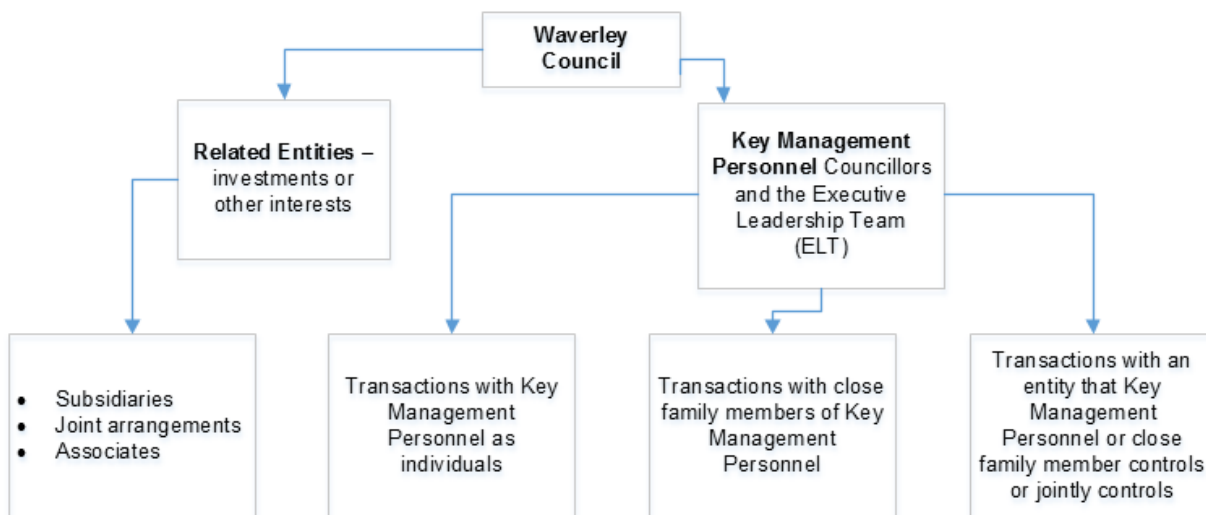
Waverley Council

Related Entities – investments or other interests

Key Management Personnel Councillors and the Executive Leadership Team (ELT)

- Subsidiaries
- Joint arrangements
- Associates

Transactions with Key Management Personnel as individuals

Transactions with close family members of Key Management Personnel

Transactions with an entity that Key Management Personnel or close family member controls or jointly controls